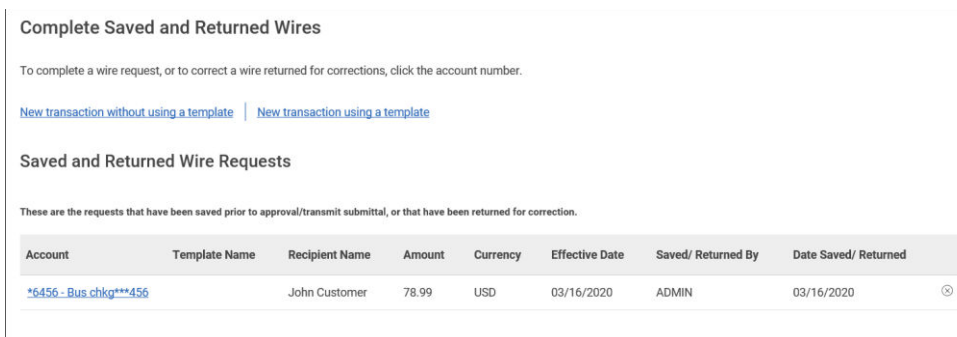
Complete Saved and Returned Wires

To complete a wire request, or to correct a wire returned for corrections, click the account number.

New transaction without using a template | New transaction using a template

Saved and Returned Wire Requests

These are the requests that have been saved prior to approval/transmit submittal, or that have been returned for correction.

| Account | Template Name | Recipient Name | Amount | Currency | Effective Date | Saved/ Returned By | Date Saved/ Returned | |
|---|---|---|---|---|---|---|---|---|
| *6456 - Bus chkg***456 | | John Customer | 78.99 | USD | 03/16/2020 | ADMIN | 03/16/2020 | ⊗ |